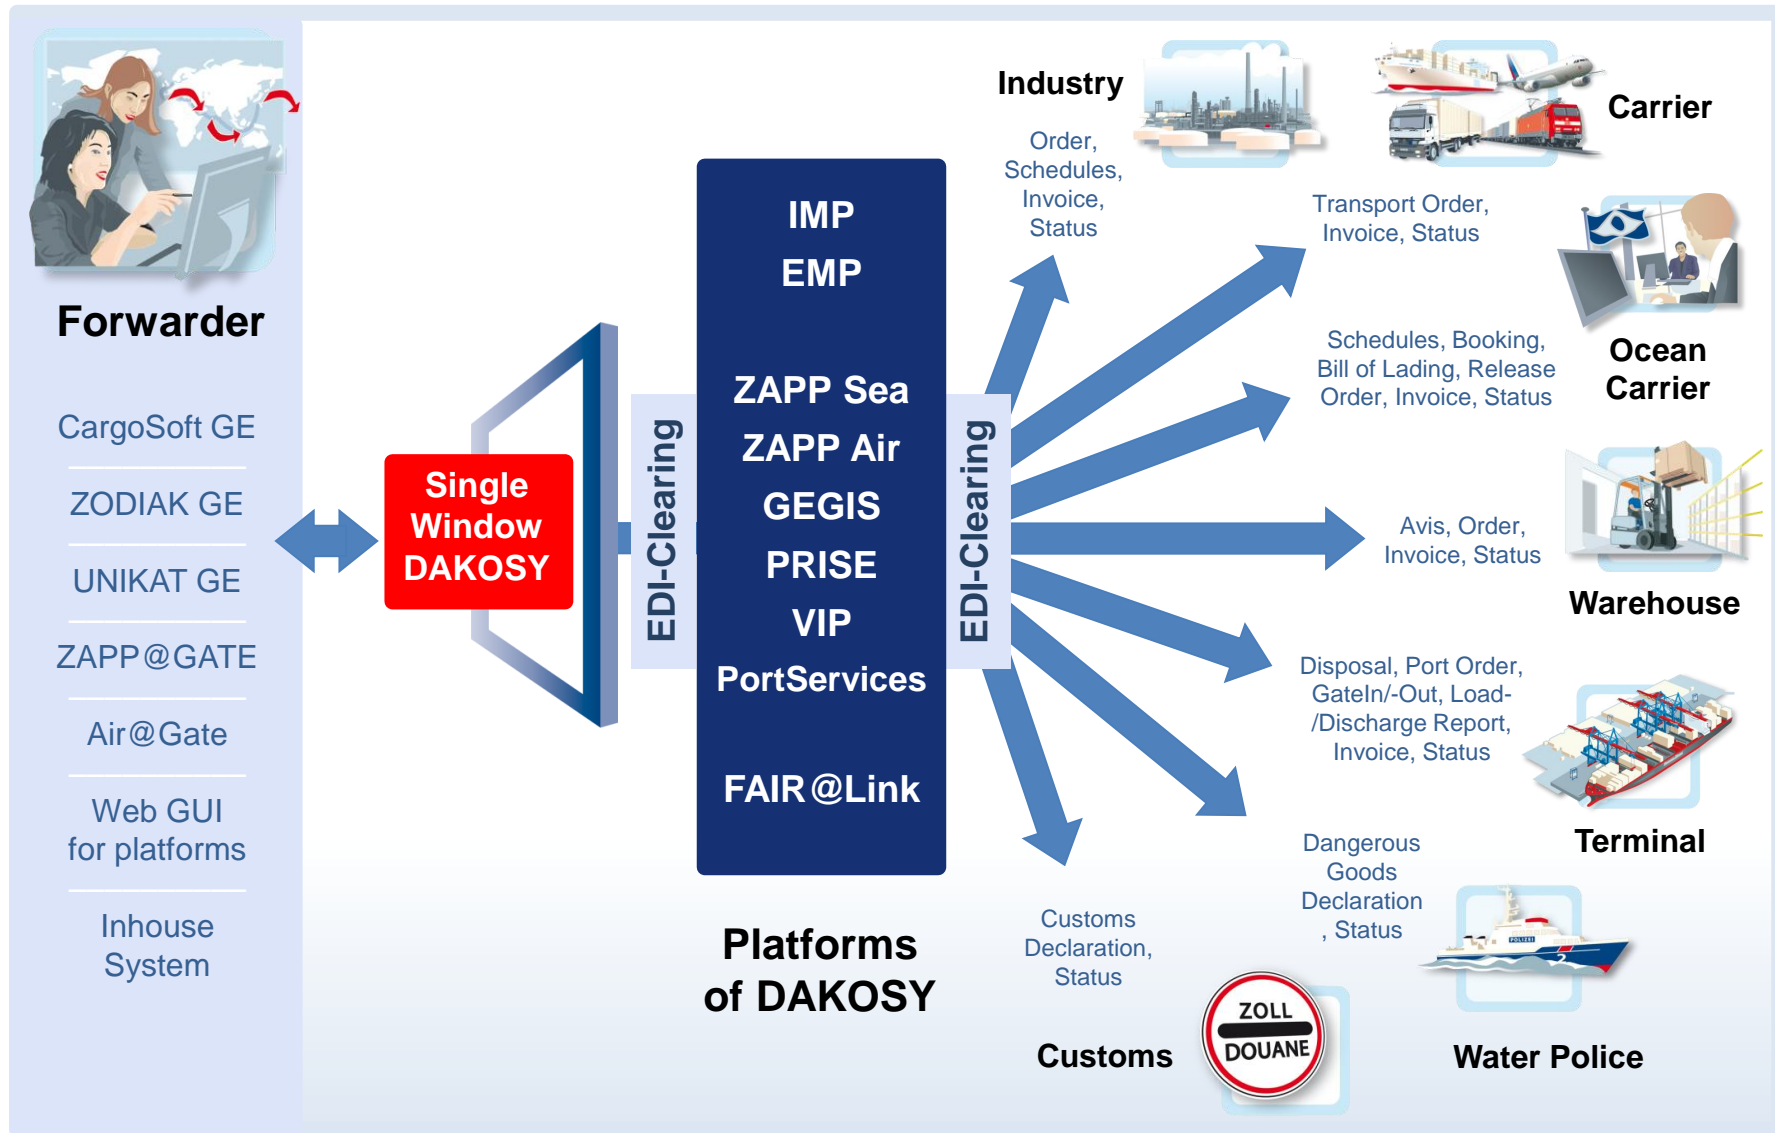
Forwarder

CargoSoft GE

ZODIAK GE

UNIKAT GE

ZAPP@GATE

Air@Gate

Web GUI for platforms

Inhouse System

Single Window DAKOSY

EDI-Clearing

IMP
EMP

ZAPP Sea
ZAPP Air
GEGIS
PRISE
VIP
PortServices

FAIR@Link

EDI-Clearing

Platforms of DAKOSY

Industry

Order, Schedules, Invoice, Status

Carrier

Transport Order, Invoice, Status

Schedules, Booking, Bill of Lading, Release Order, Invoice, Status

Ocean Carrier

Avis, Order, Invoice, Status

Warehouse

Disposal, Port Order, GateIn/-Out, Load-/Discharge Report, Invoice, Status

Terminal

Dangerous Goods Declaration , Status

Customs Declaration, Status

ZOLL
DOUANE

Customs

Water Police